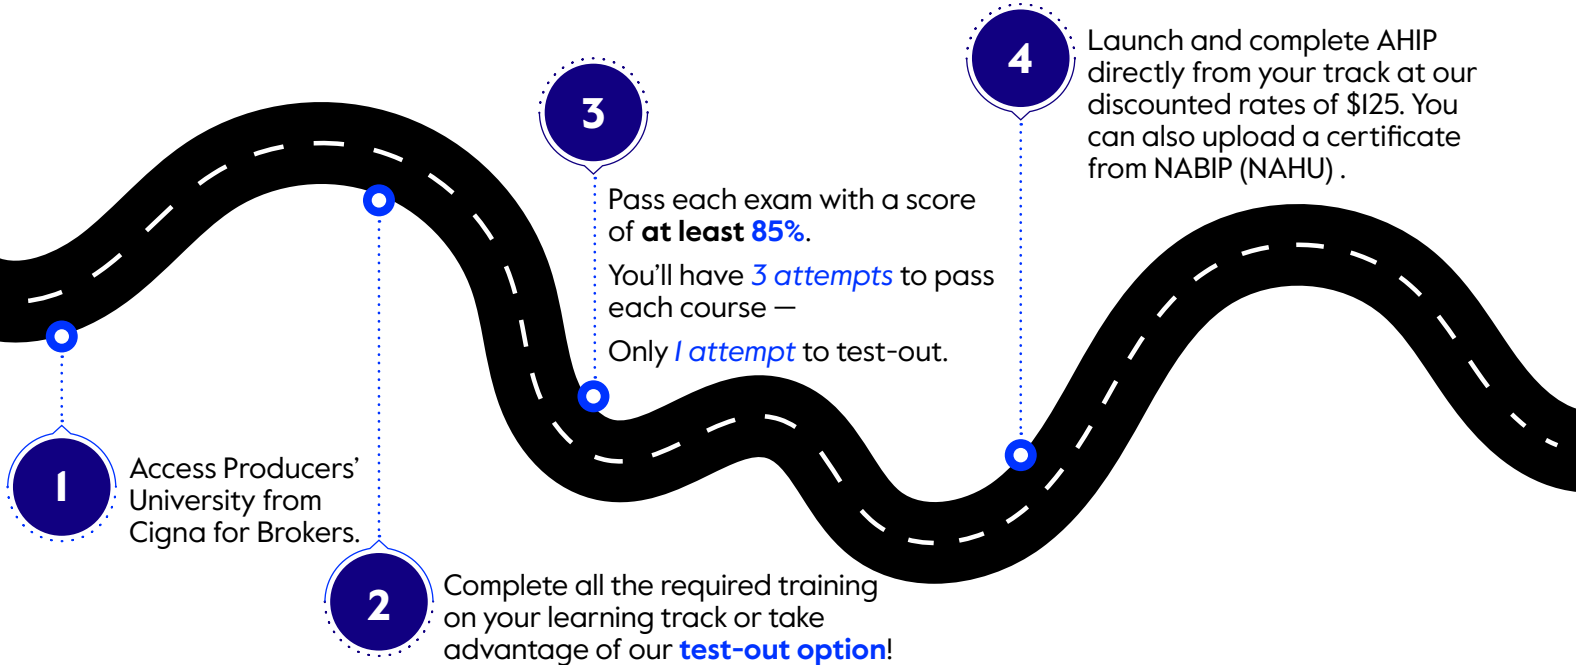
1

Access Producers' University from Cigna for Brokers.

2

Complete all the required training on your learning track or take advantage of our test-out option!

3

Pass each exam with a score of at least 85%.

You'll have 3 attempts to pass each course —

Only 1 attempt to test-out.

4

Launch and complete AHIP directly from your track at our discounted rates of $125. You can also upload a certificate from NABIP (NAHU) .